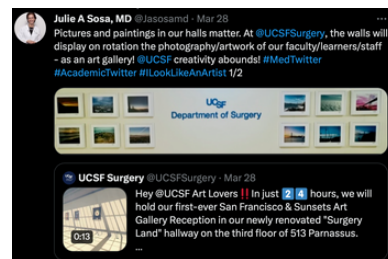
Julie A Sosa, MD @Jasosamd · Mar 28
Pictures and paintings in our halls matter. At @UCSFSurgery, the walls will display on rotation the photography/artwork of our faculty/learners/staff - as an art gallery! @UCSF creativity abounds! #MedTwitter #AcademicTwitter #ILookLikeAnArtist 1/2

UCSF
Department of Surgery

UCSF Surgery @UCSFSurgery · Mar 28
Hey @UCSF Art Lovers ‼️ In just 2 4 hours, we will hold our first-ever San Francisco & Sunsets Art Gallery Reception in our newly renovated "Surgery Land" hallway on the third floor of 513 Parnassus.
...

0:13